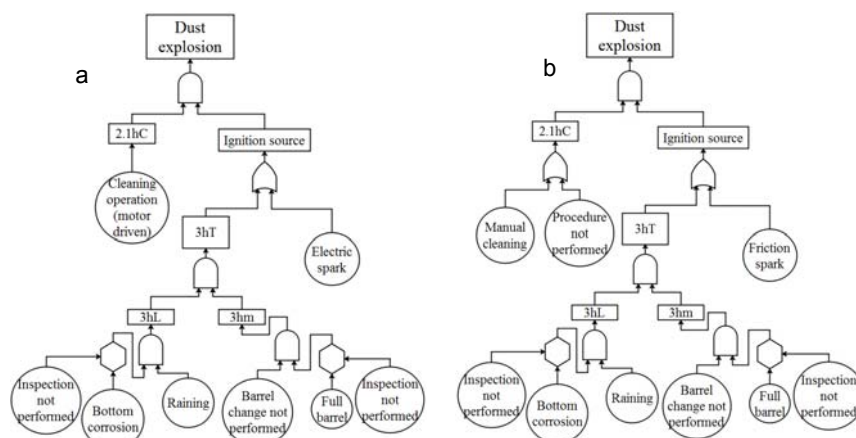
a

Dust explosion

2.1hC

Ignition source

Cleaning operation (motor driven)

3hT

Electric spark

3hL

3hm

Inspection not performed

Bottom corrosion

Raining

Barrel change not performed

Full barrel

Inspection not performed

b

Dust explosion

2.1hC

Ignition source

Manual cleaning

Procedure not performed

3hT

Friction spark

3hL

3hm

Inspection not performed

Bottom corrosion

Raining

Barrel change not performed

Full barrel

Inspection not performed